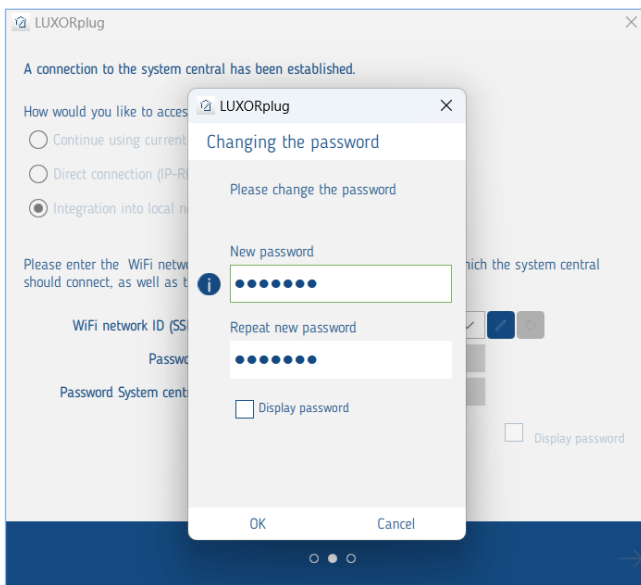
LUXORplug

A connection to the system central has been established.

How would you like to acces

Continue using current

Direct connection (IP-R

Integration into local n

Please enter the WiFi netw hich the system central should connect, as well as t

WiFi network ID (SS

Passw

Password System cent

Display password

LUXORplug

Changing the password

Please change the password

New password

●●●●●●●

Repeat new password

●●●●●●●

Display password

OK

Cancel